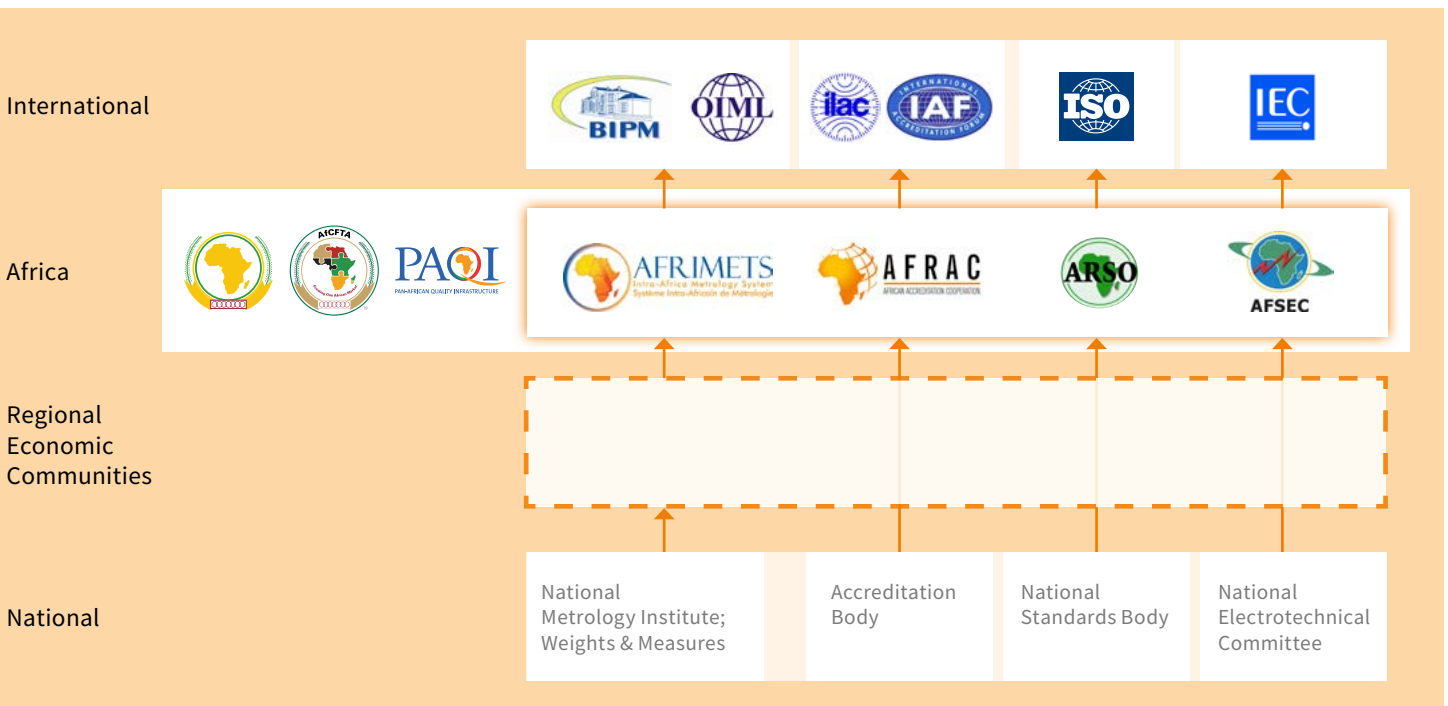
International

BIPM OIML

ilac IAF INTERNATIONAL ACCREDITATION FORUM

ISO

IEC

Africa

AfCFTA

PAQI PAN-AFRICAN QUALITY INFRASTRUCTURE

AFRIMETS Intra-Africa Metrology System Système Intra-Africain de Métrologie

AFRAC AFRICAN ACCREDITATION COOPERATION

ARSO

AFSEC

Regional Economic Communities

National

National Metrology Institute; Weights & Measures

Accreditation Body

National Standards Body

National Electrotechnical Committee